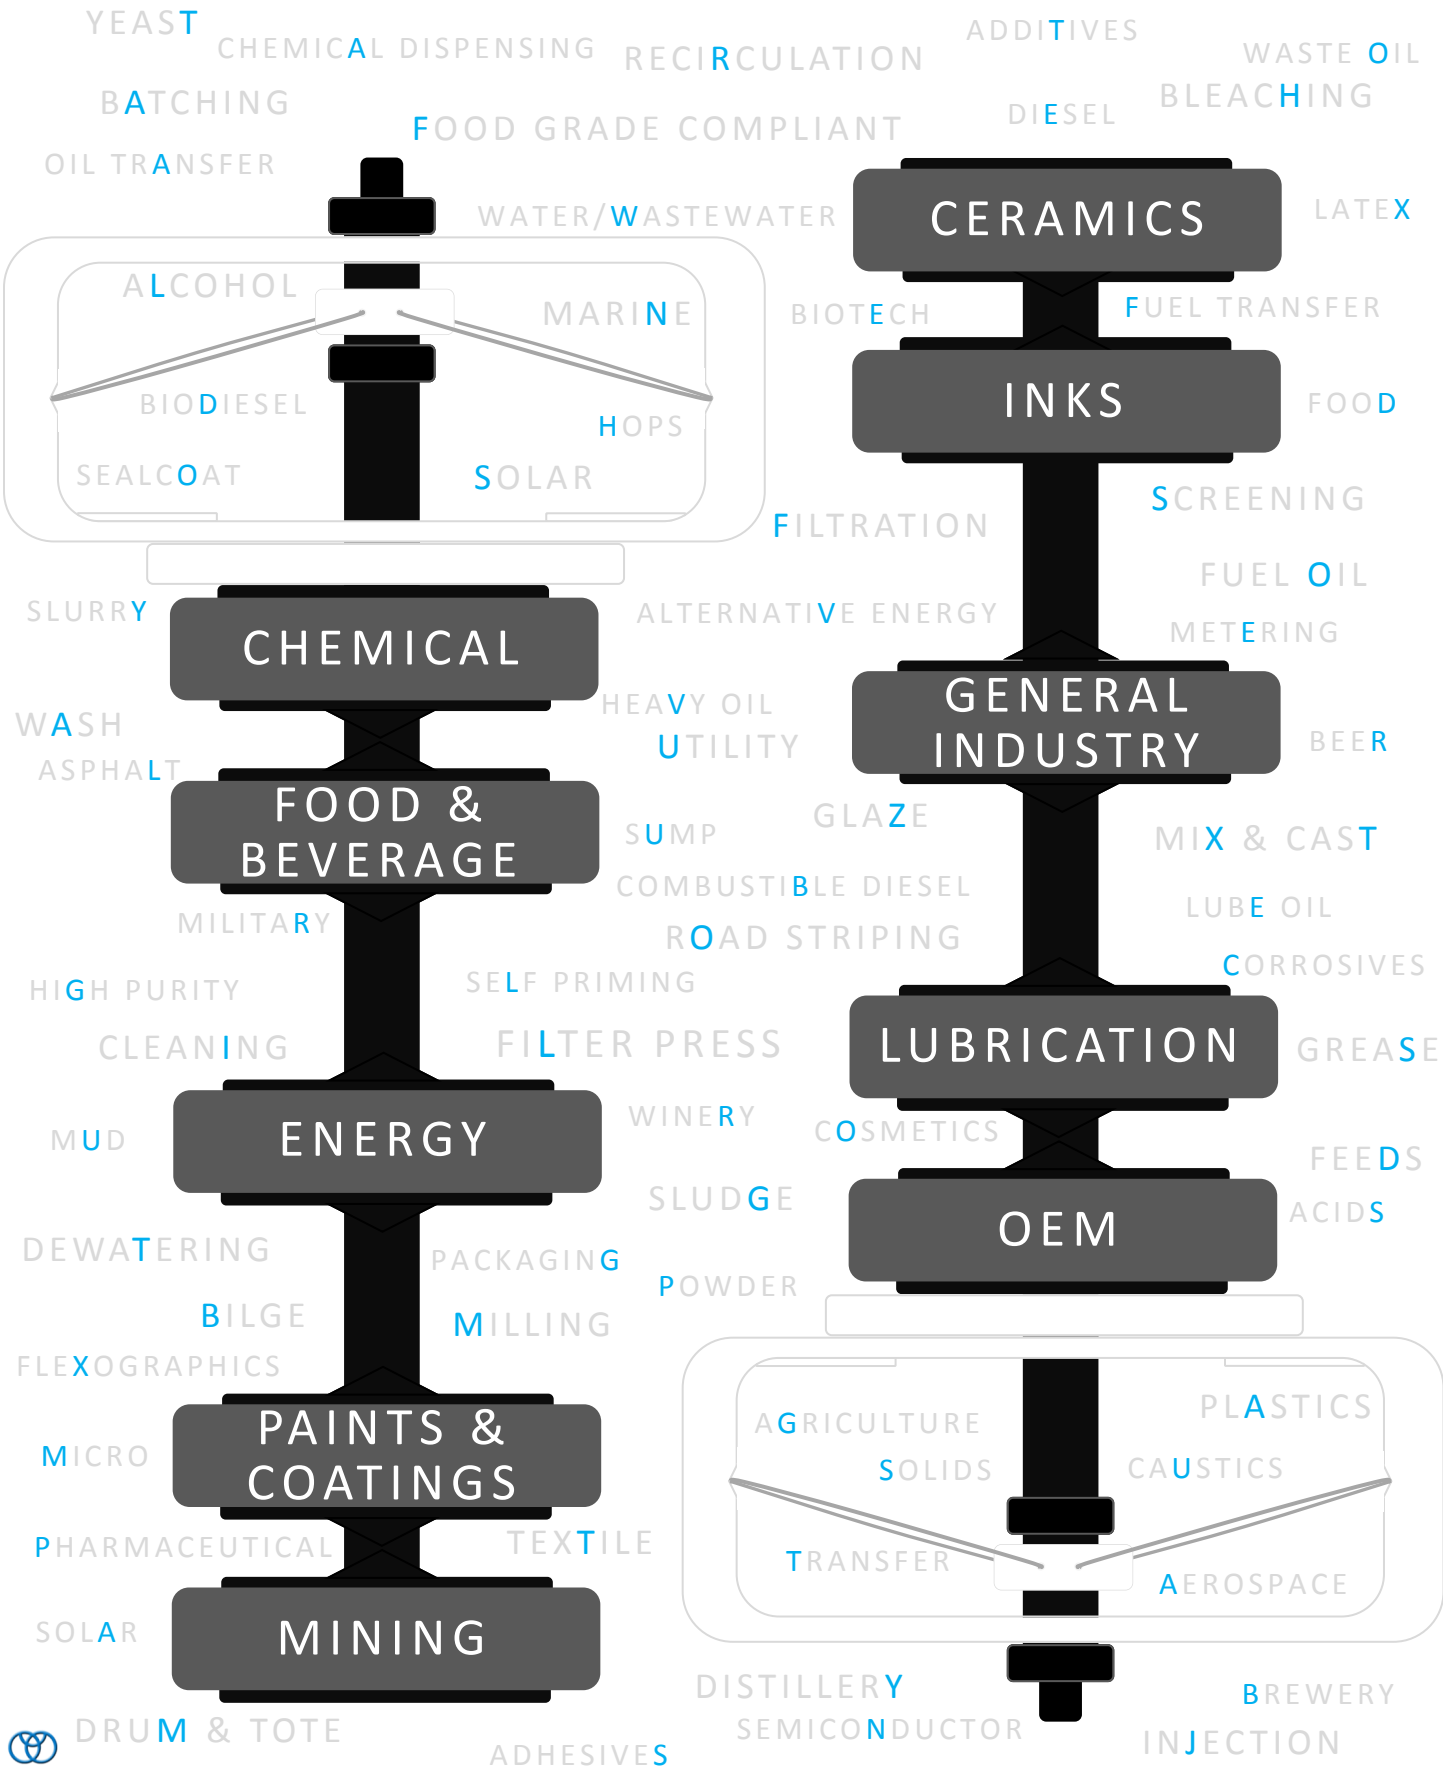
YEAST
CHEMICAL DISPENSING
RECIRCULATION
ADDITIVES
WASTE OIL
BATCHING
BLEACHING
DIESEL
FOOD GRADE COMPLIANT
OIL TRANSFER
WATER/WASTEWATER
CERAMICS
LATEX
ALCOHOL
MARINE
BIOTECH
FUEL TRANSFER
BIODIESEL
INKS
FOOD
HOPS
SEALCOAT
SOLAR
SCREENING
FILTRATION
FUEL OIL
SLURRY
CHEMICAL
ALTERNATIVE ENERGY
METERING
GENERAL INDUSTRY
HEAVY OIL
WASH
UTILITY
BEER
ASPHALT
FOOD & BEVERAGE
SUMP
GLAZE
MIX & CAST
COMBUSTIBLE DIESEL
LUBE OIL
MILITARY
ROAD STRIPING
CORROSIVES
HIGH PURITY
SELF PRIMING
CLEANING
FILTER PRESS
LUBRICATION
GREASE
WINERY
MUD
ENERGY
COSMETICS
FEEDS
SLUDGE
OEM
ACIDS
DEWATERING
PACKAGING
POWDER
BILGE
MILLING
FLEXOGRAPHICS
AGRICULTURE
PLASTICS
MICRO
PAINTS & COATINGS
SOLIDS
CAUSTICS
PHARMACEUTICAL
TEXTILE
TRANSFER
AEROSPACE
SOLAR
MINING
DISTILLERY
BREWERY
DRUM & TOTE
SEMICONDUCTOR
INJECTION
ADHESIVES